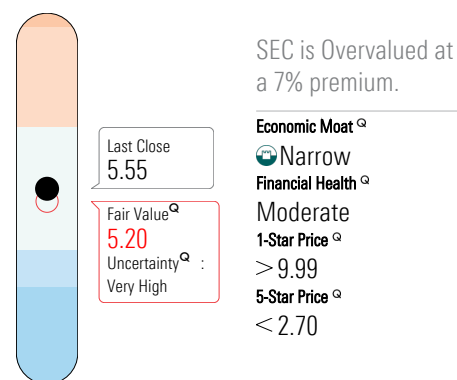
Last Close
5.55

Fair Value$^{Q}$
5.20
Uncertainty$^{Q}$ :
Very High

SEC is Overvalued at a 7% premium.

Economic Moat $^{Q}$
Narrow

Financial Health $^{Q}$
Moderate

1-Star Price $^{Q}$
$>$ 9.99

5-Star Price $^{Q}$
$<$ 2.70